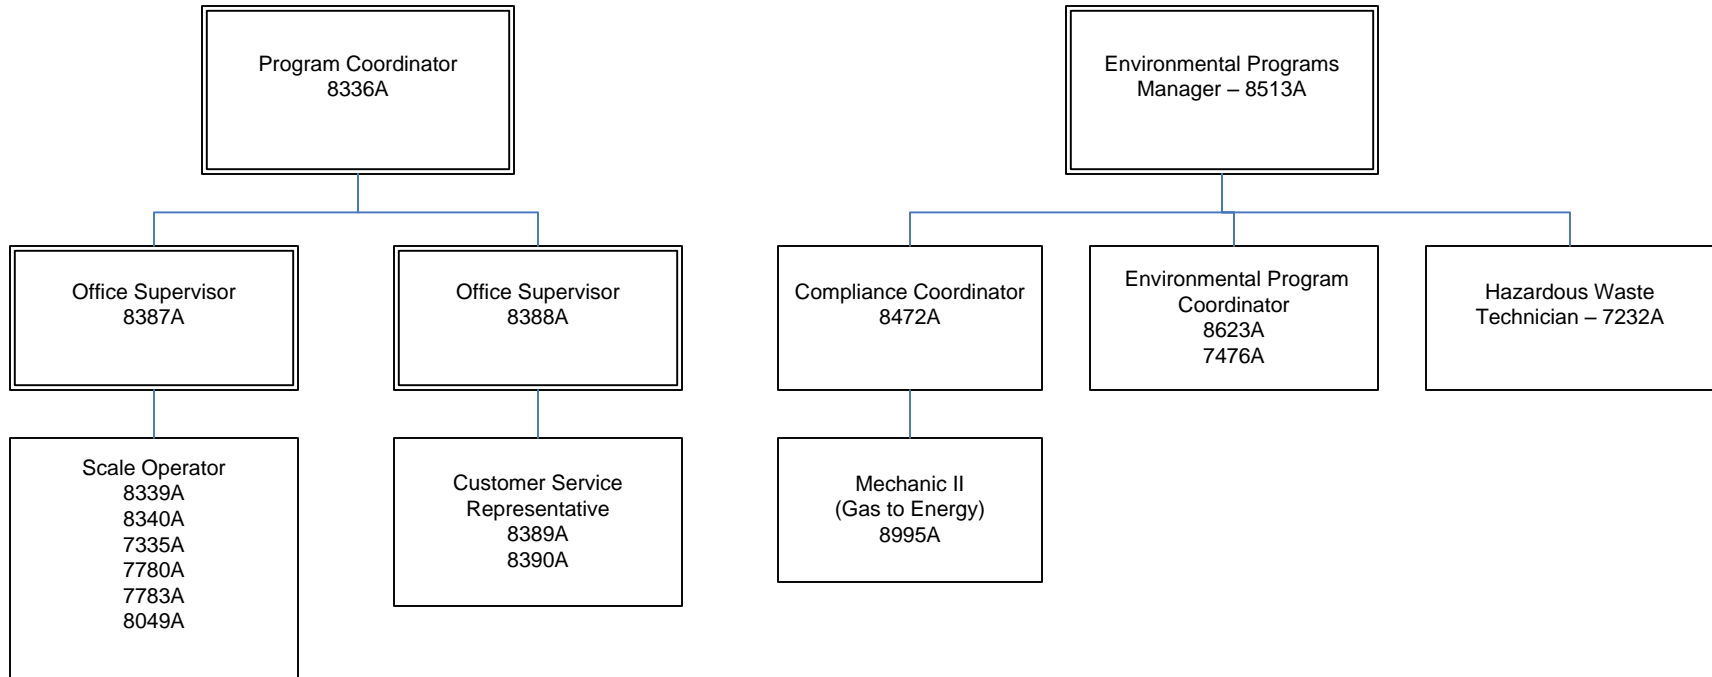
Program Coordinator
8336A

Office Supervisor
8387A

Scale Operator
8339A
8340A
7335A
7780A
7783A
8049A

Office Supervisor
8388A

Customer Service Representative
8389A
8390A

Environmental Programs Manager – 8513A

Compliance Coordinator
8472A

Mechanic II
(Gas to Energy)
8995A

Environmental Program Coordinator
8623A
7476A

Hazardous Waste Technician – 7232A